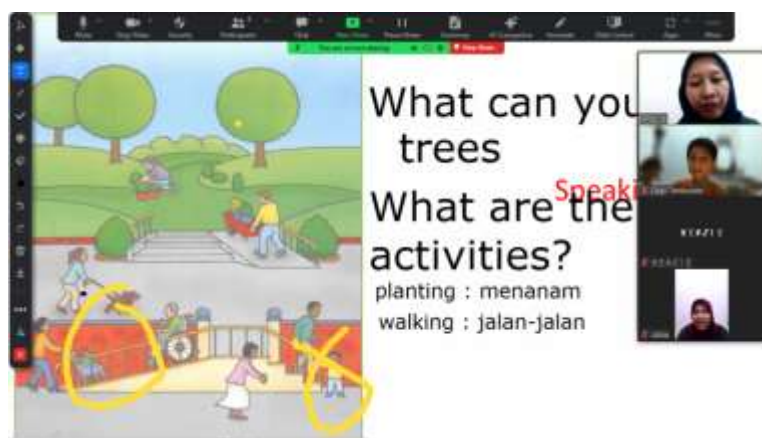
Mute	Stop Video	Security	Participants	Chat	New Share	Pause Share	Annotate	Remote Control	More

You are screen sharing	Stop Share

What can you
trees

Speaki

What are the
activities?

planting : menanam
walking : jalan-jalan

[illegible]